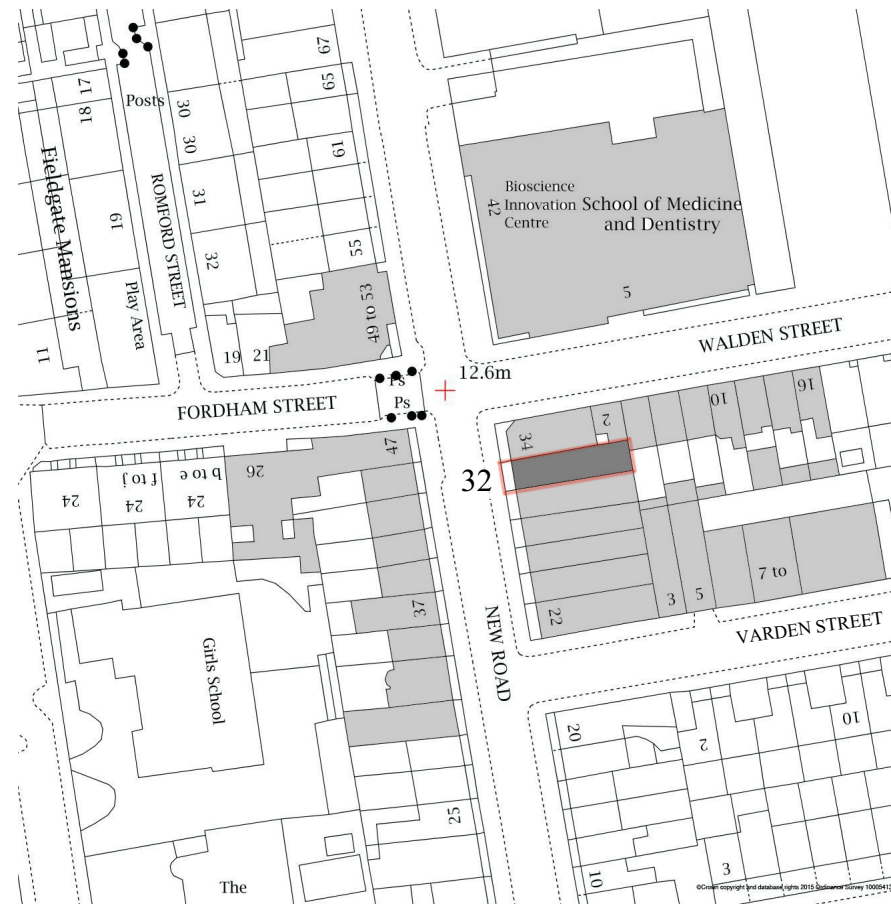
Posts
17
18
19
Fieldgate Mansions
11
Play Area
ROMFORD STREET
30
30
31
32
67
65
61
55
49 to 53
19
21
Bioscience Innovation Centre
42
School of Medicine and Dentistry
5
WALDEN STREET
Fs
Ps
12.6m
FORDHAM STREET
24
24
f to j
24
b to e
26
47
37
Girls School
25
The
32
34
2
10
16
22
3
5
7 to
VARDEN STREET
NEW ROAD
20
2
10
3
10
©Crown copyright and database rights 2015 Ordnance Survey 1000541